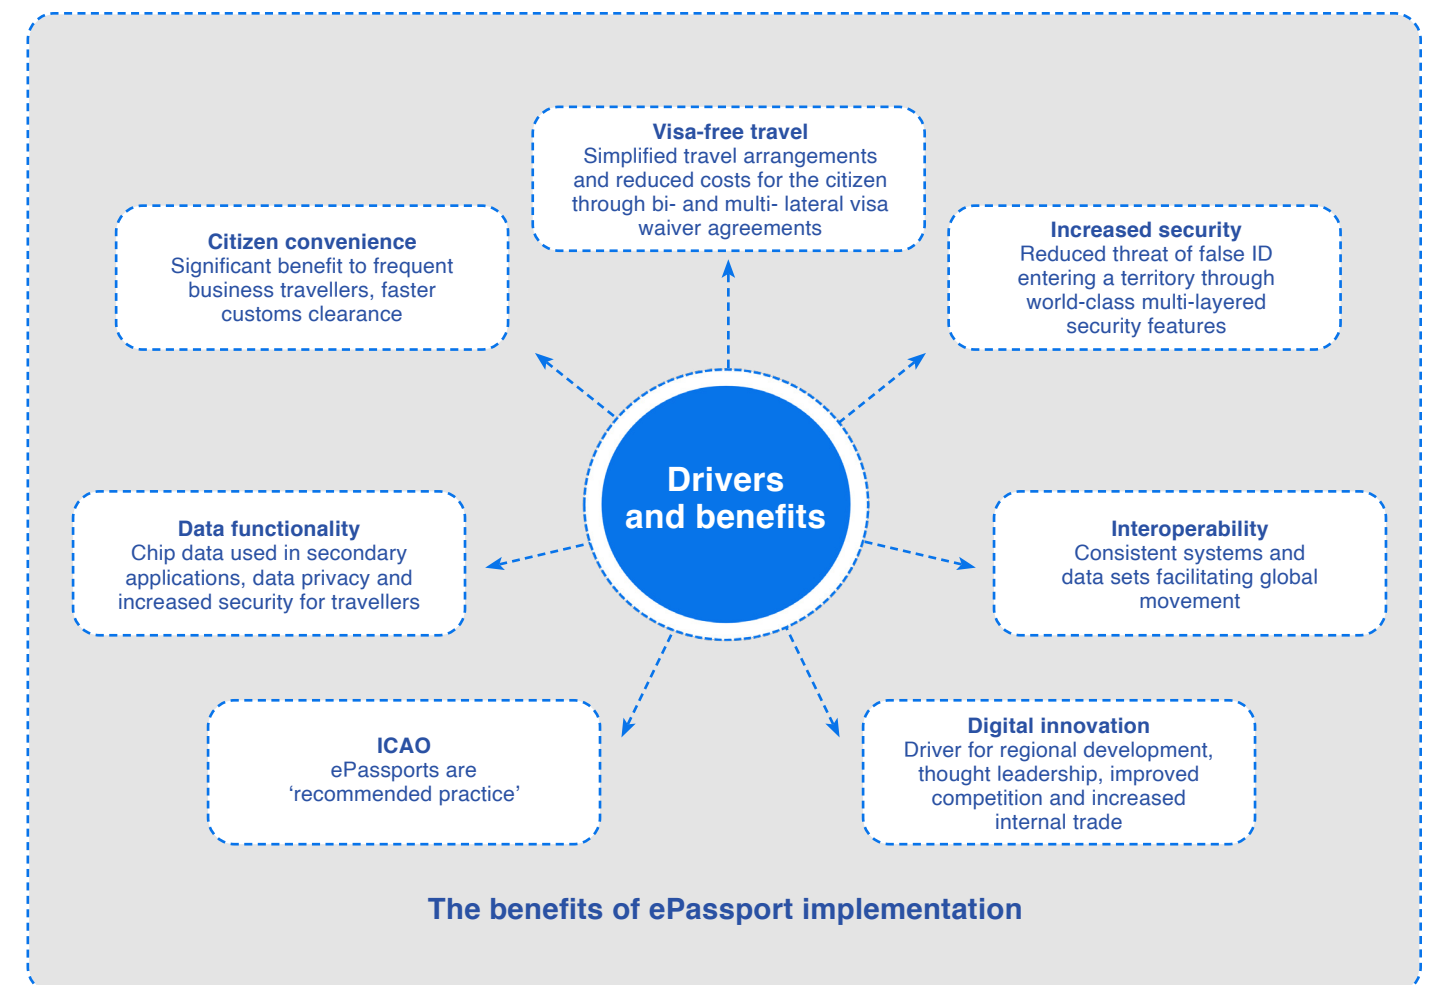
Visa-free travel
Simplified travel arrangements and reduced costs for the citizen through bi- and multi- lateral visa waiver agreements

Citizen convenience
Significant benefit to frequent business travellers, faster customs clearance

Increased security
Reduced threat of false ID entering a territory through world-class multi-layered security features

Drivers and benefits

Data functionality
Chip data used in secondary applications, data privacy and increased security for travellers

Interoperability
Consistent systems and data sets facilitating global movement

ICAO
ePassports are ‘recommended practice’

Digital innovation
Driver for regional development, thought leadership, improved competition and increased internal trade

The benefits of ePassport implementation